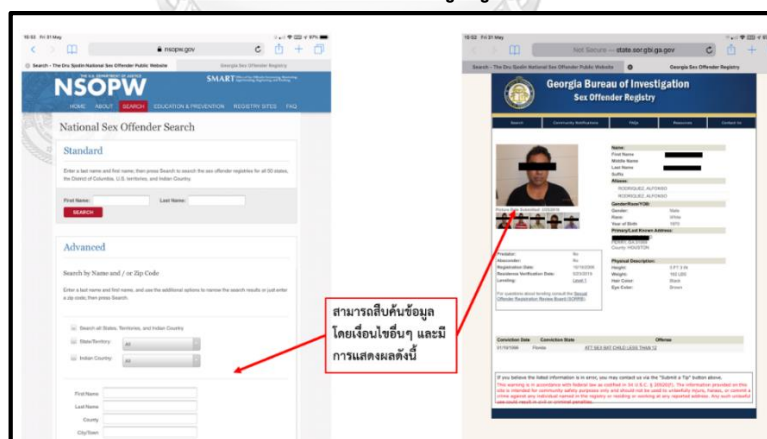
16:53 Fri 31 May

nsopw.gov

Search - The Dru Sjodin National Sex Offender Public Website

Georgia Sex Offender Registry

U.S. DEPARTMENT OF JUSTICE

NSOPW

SMART

HOME ABOUT SEARCH EDUCATION & PREVENTION REGISTRY SITES FAQ

National Sex Offender Search

Standard

Enter a last name and first name, then press Search to search the sex offender registries for all 50 states, the District of Columbia, U.S. territories, and Indian Country.

First Name: Last Name:

SEARCH

Advanced

Search by Name and / or Zip Code

Enter a last name and first name, and use the additional options to narrow the search results or just enter a zip code, then press Search.

Search all States, Territories, and Indian Country

State/Territory: All

Indian Country: All

First Name:

Last Name:

County:

City/Town:

16:53 Fri 31 May

Not Secure — state.sor.gbi.ga.gov

Search - The Dru Sjodin National Sex Offender Public Website

Georgia Sex Offender Registry

Georgia Bureau of Investigation

Sex Offender Registry

Search Community Notifications FAQs Resources Contact Us

Name:
First Name
Middle Name
Last Name
Suffix

Aliases:
RODRIGUEZ, ALFONSO
RODRIGUEZ, ALFONSO

Gender/Race/YOB:
Gender: Male
Race: White
Year of Birth: 1972

Primary/Last Known Address:
County: HOUSTON

Predator: No
Absconder: No
Registration Date: 10/15/2008
Residence Verification Date: 5/23/2019
Leveling: Level 1

Physical Description:
Height: 5 FT 3 IN
Weight: 152 LBS
Hair Color: Black
Eye Color: Brown

Conviction Date | Conviction State | Offense
01/15/1996 | Florida | ATT SEX BAT CHILD LESS THAN 12

สามารถสืบค้นข้อมูลโดยเงื่อนไขอื่นๆ และมีการแสดงผลดังนี้

If you believe the listed information is in error, you may contact us via the "Submit a Tip" button above.
This warning is in accordance with federal law as codified in 34 U.S.C. § 20920(f). The information provided on this site is intended for community safety purposes only and should not be used to unlawfully injure, harass, or commit a crime against any individual named in the registry or residing or working at any reported address. Any such unlawful use could result in civil or criminal penalties.